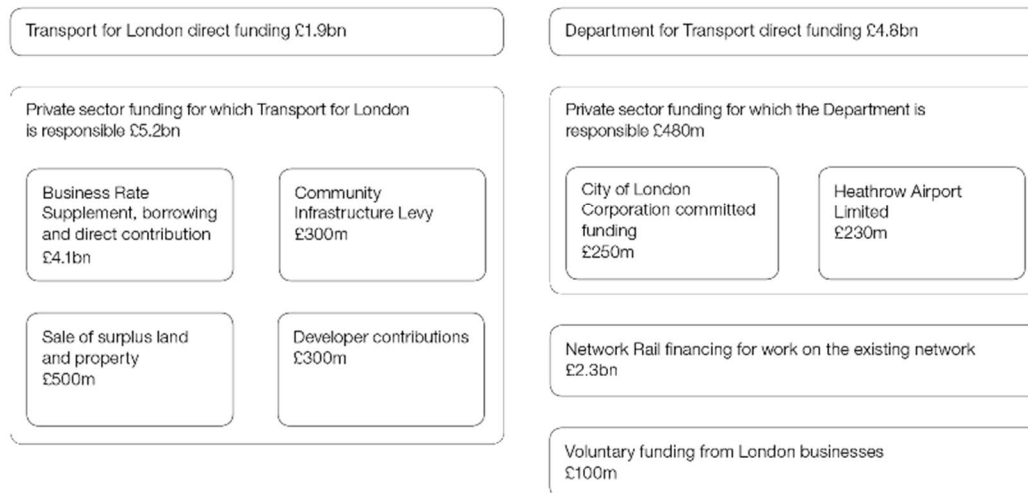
Transport for London direct funding £1.9bn

Private sector funding for which Transport for London is responsible £5.2bn

Business Rate Supplement, borrowing and direct contribution £4.1bn

Community Infrastructure Levy £300m

Sale of surplus land and property £500m

Developer contributions £300m

Department for Transport direct funding £4.8bn

Private sector funding for which the Department is responsible £480m

City of London Corporation committed funding £250m

Heathrow Airport Limited £230m

Network Rail financing for work on the existing network £2.3bn

Voluntary funding from London businesses £100m